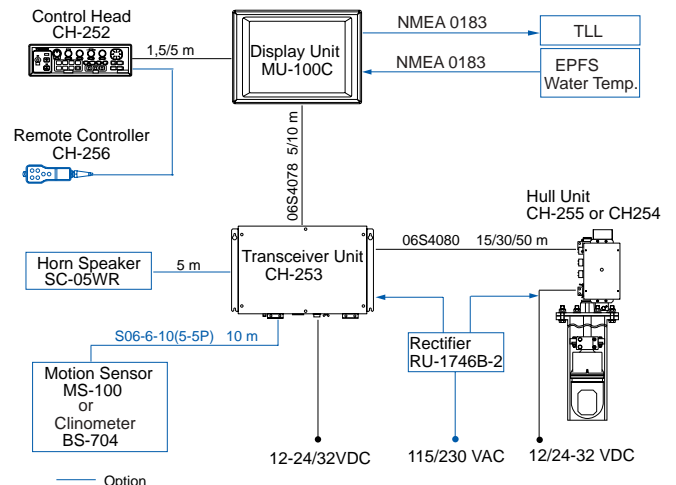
Control Head
CH-252

1,5/5 m

Display Unit
MU-100C

NMEA 0183

TLL

NMEA 0183

EPFS
Water Temp.

Remote Controller
CH-256

06S4078 5/10 m

Hull Unit
CH-255 or CH254

Horn Speaker
SC-05WR

5 m

Transceiver Unit
CH-253

06S4080 15/30/50 m

S06-6-10(5-5P) 10 m

Rectifier
RU-1746B-2

Motion Sensor
MS-100
or
Clinometer
BS-704

12-24/32VDC

115/230 VAC

12/24-32 VDC

Option